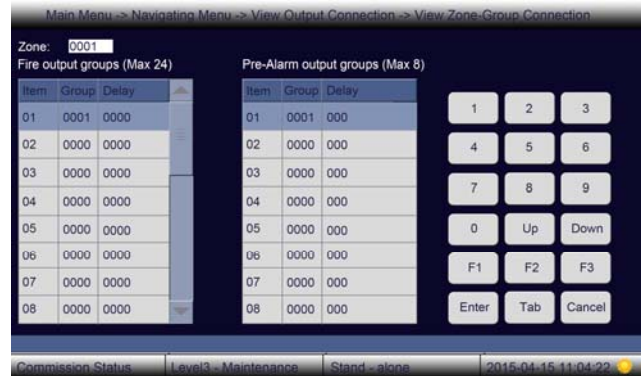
Main Menu -> Navigating Menu -> View Output Connection -> View Zone-Group Connection

Zone: 0001

Fire output groups (Max 24)

| Item | Group | Delay |
|---|---|---|
| 01 | 0001 | 0000 |
| 02 | 0000 | 0000 |
| 03 | 0000 | 0000 |
| 04 | 0000 | 0000 |
| 05 | 0000 | 0000 |
| 06 | 0000 | 0000 |
| 07 | 0000 | 0000 |
| 08 | 0000 | 0000 |

Pre-Alarm output groups (Max 8)

| Item | Group | Delay |
|---|---|---|
| 01 | 0001 | 000 |
| 02 | 0000 | 000 |
| 03 | 0000 | 000 |
| 04 | 0000 | 000 |
| 05 | 0000 | 000 |
| 06 | 0000 | 000 |
| 07 | 0000 | 000 |
| 08 | 0000 | 000 |

1 2 3
4 5 6
7 8 9
0 Up Down
F1 F2 F3
Enter Tab Cancel

Commission Status | Level3 - Maintenance | Stand - alone | 2015-04-15 11:04:22